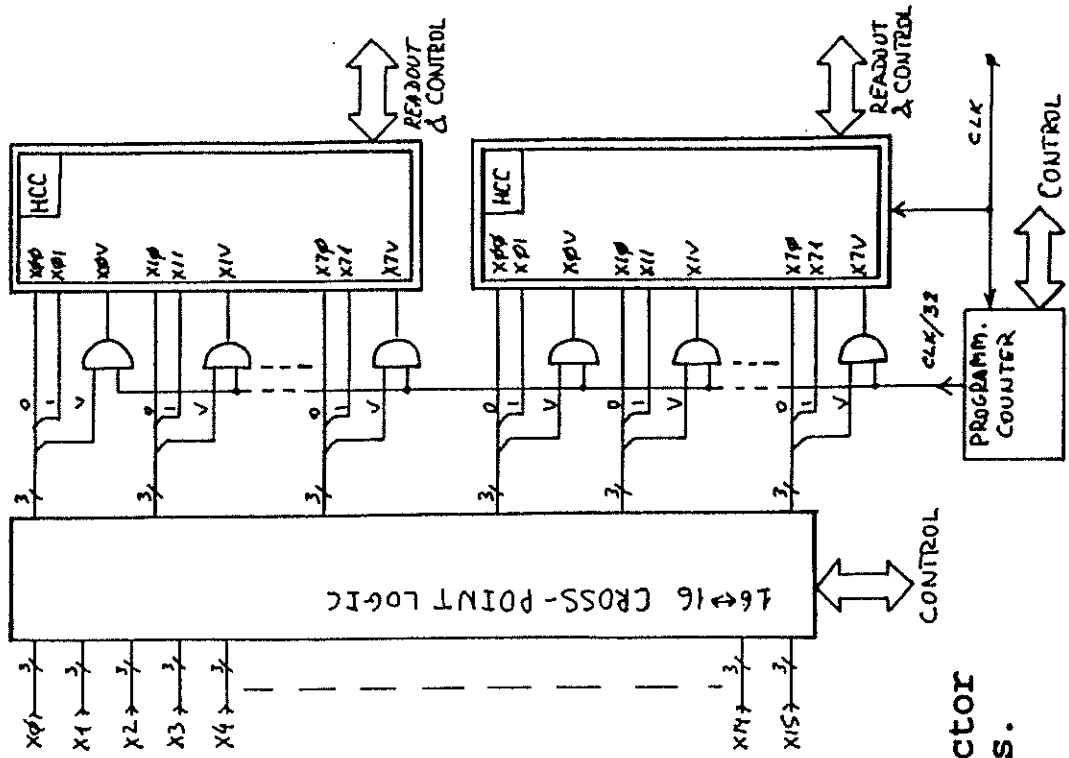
READOUT & CONTROL

READOUT & CONTROL

CLK

CONTROL

HCC

XØØ XØ1 XØV X1Ø X11 X1V X7Ø X71 X7V

HCC

XØØ XØ1 XØV X1Ø X11 X1V X7Ø X71 X7V

CONTROL

0 1 V 0 1 V 0 1 V 0 1 V 0 1 V 0 1 V

CLK/32

PROGRAMM. COUNTER

3 3 3 3 3 3

16↔16 CROSS-POINT LOGIC

CONTROL

CONTROL

XØ 3 X1 3 X2 3 X3 3 X4 3 X14 3 X15 3

ctor
s.